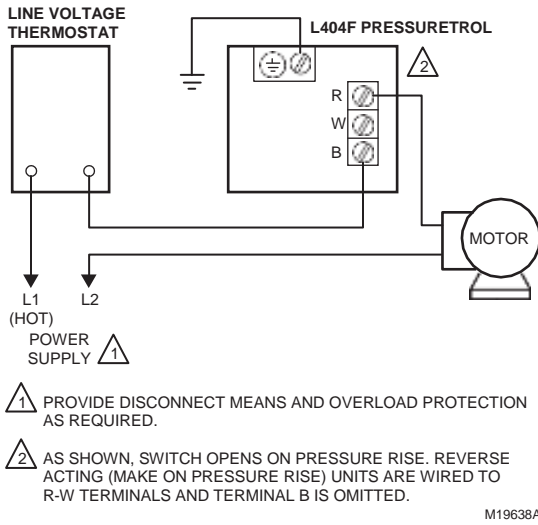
LINE VOLTAGE THERMOSTAT

L404F PRESSURETROL

2

R
W
B

MOTOR

L1
(HOT)

L2

POWER SUPPLY 1

1 PROVIDE DISCONNECT MEANS AND OVERLOAD PROTECTION AS REQUIRED.

2 AS SHOWN, SWITCH OPENS ON PRESSURE RISE. REVERSE ACTING (MAKE ON PRESSURE RISE) UNITS ARE WIRED TO R-W TERMINALS AND TERMINAL B IS OMITTED.

M19638A